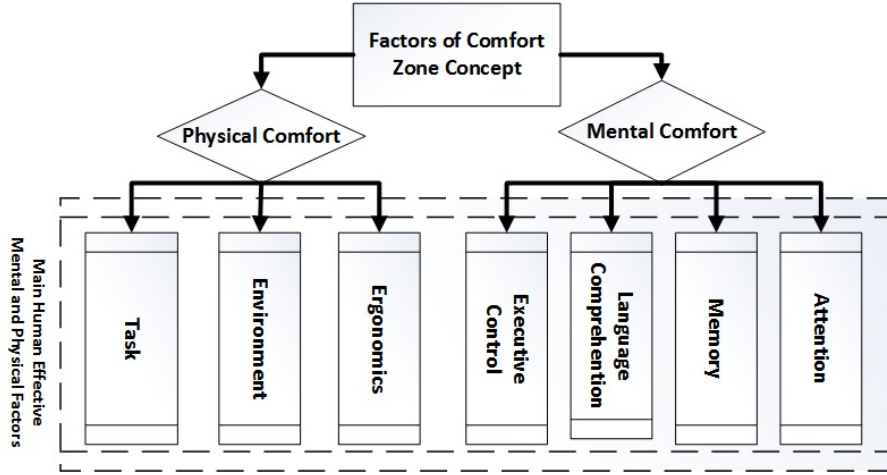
Factors of Comfort Zone Concept

Physical Comfort

Mental Comfort

Main Human Effective Mental and Physical Factors

Task

Environment

Ergonomics

Executive Control

Language Comprehention

Memory

Attention